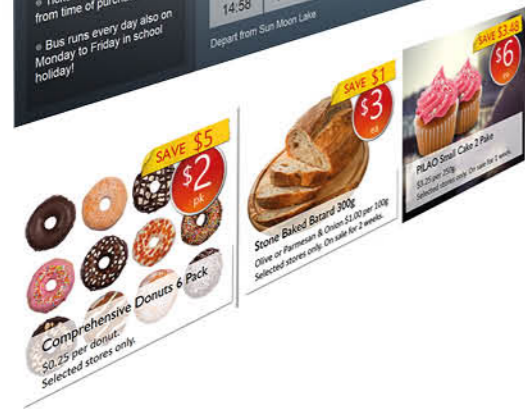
from time of purch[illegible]

Bus runs every day also on Monday to Friday in school holiday!

14:58

Depart from Sun Moon Lake

SAVE $5

$2 pk

Comprehensive Donuts 6 Pack

$0.25 per donut.

Selected stores only.

SAVE $1

$3 ea

Stone Baked Batard 300g

Olive or Parmesan & Onion $1.00 per 100g

Selected stores only. On sale for 2 weeks.

SAVE $3.48

$6

PILAO Small Cake 2 Pake

$3.25 per 250g

Selected stores only. On sale for 2 weeks.